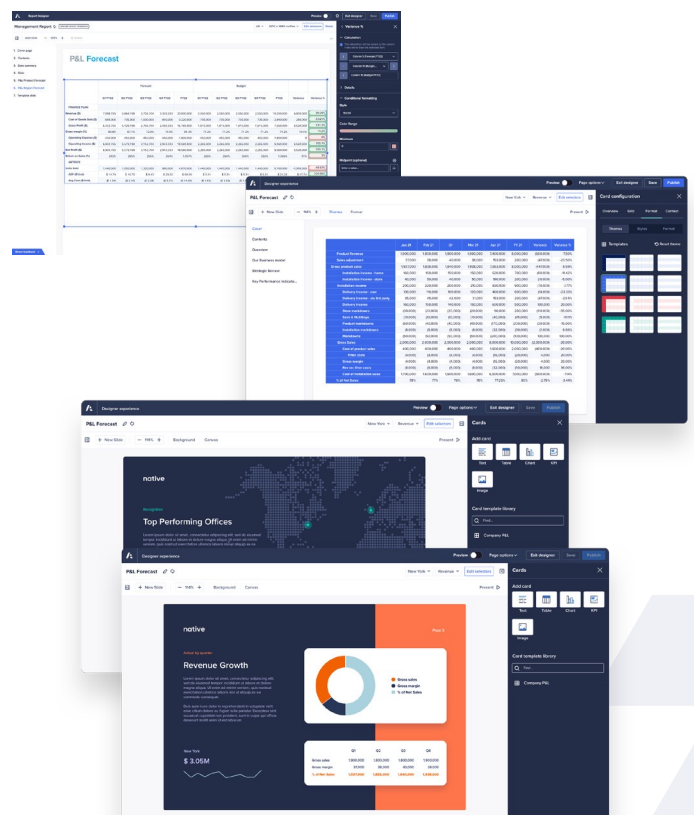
Report designer
Management Report
P&L Forecast
Forecast
Budget
Variance %
Calculation
Conditional formatting
Style
Color Range
Minimum
Midpoint (optional)
Designer experience
Preview
Page options
Exit designer
Save
Publish
P&L Forecast
New Slide
110%
Overview
Forecast
Cover
Contents
Overview
Our Business model
Strategic Review
Key Performance Indicato...
Present
New York
Revenue
Edit selections
Card configuration
Overview
Data
Format
Content
Themes
Styles
Format
Templates
Reset theme
Jan 21
Feb 21
Q1
Mar 21
Jan 21
FY 21
Variance
Variance %
Product Revenue
Sales adjustment
Gross product sales
Installation Income - sales
Installation Income - data
Installation income
Delivery Income
Store maintenance
Product maintenance
Maintenance
Direct Sales
Cost of product sales
Gross margin
% of Net Sales
Designer experience
P&L Forecast
New Slide
114%
Background
Canvas
Cards
Add card
Text
Table
Chart
KPI
Image
Card template library
Find...
Company P&L
native
Top Performing Offices
P&L Forecast
New Slide
114%
Background
Canvas
native
Revenue Growth
Gross sales
Gross margin
% of Net Sales
New York
$ 3.05M
Q1
Q2
Q3
Q4
Gross sales
Gross margin
% of Net Sales
Cards
Add card
Text
Table
Chart
KPI
Image
Card template library
Find...
Company P&L